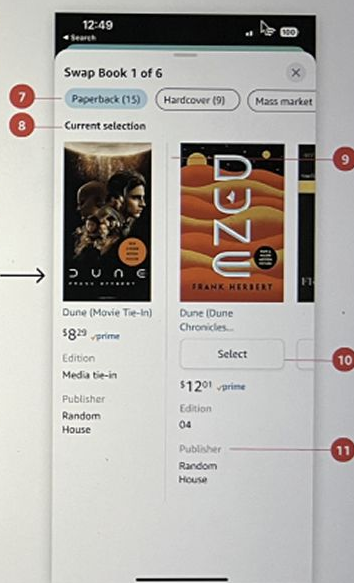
12:49
◀ Search
100

Swap Book 1 of 6

7
Paperback (15)
Hardcover (9)
Mass market

8
Current selection

9

DUNE
FRANK HERBERT

DUNE
FRANK HERBERT

Dune (Movie Tie-In)
$8^{29}$ prime
Edition
Media tie-in
Publisher
Random House

Dune (Dune Chronicles...
Select
10
$12^{01}$ prime
Edition
04
Publisher
11
Random House